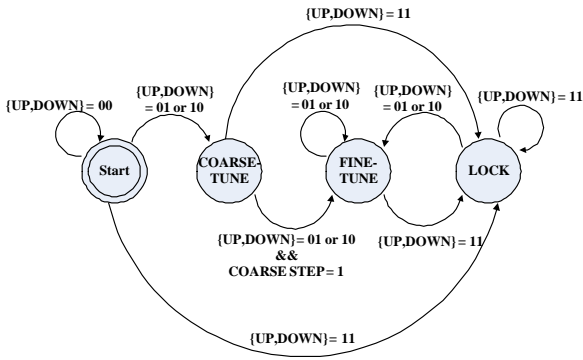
{UP,DOWN} = 11

{UP,DOWN} = 00

{UP,DOWN} = 01 or 10

{UP,DOWN} = 01 or 10

{UP,DOWN} = 01 or 10

{UP,DOWN} = 11

Start

COARSE-TUNE

FINE-TUNE

LOCK

{UP,DOWN} = 01 or 10 && COARSE STEP = 1

{UP,DOWN} = 11

{UP,DOWN} = 11